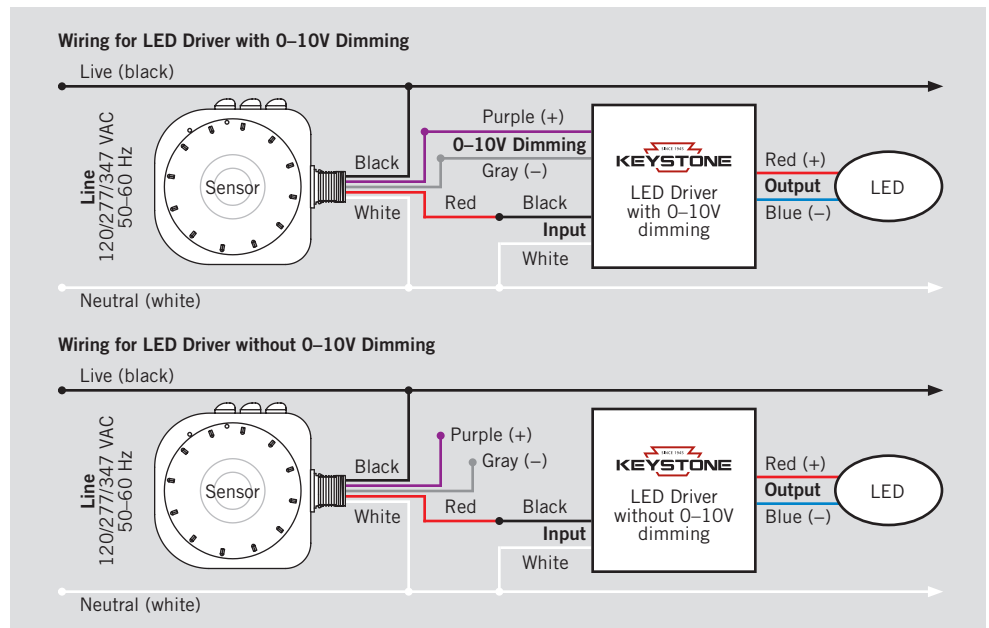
Wiring for LED Driver with 0–10V Dimming

Live (black)

Line
120/277/347 VAC
50–60 Hz

Sensor

Black

White

Purple (+)

0–10V Dimming

Gray (–)

Red

Black

Input

White

SINCE 1983
KEYSTONE

LED Driver with 0–10V dimming

Red (+)

Output

Blue (–)

LED

Neutral (white)

Wiring for LED Driver without 0–10V Dimming

Live (black)

Line
120/277/347 VAC
50–60 Hz

Sensor

Black

White

Purple (+)

Gray (–)

Red

Black

Input

White

SINCE 1983
KEYSTONE

LED Driver without 0–10V dimming

Red (+)

Output

Blue (–)

LED

Neutral (white)